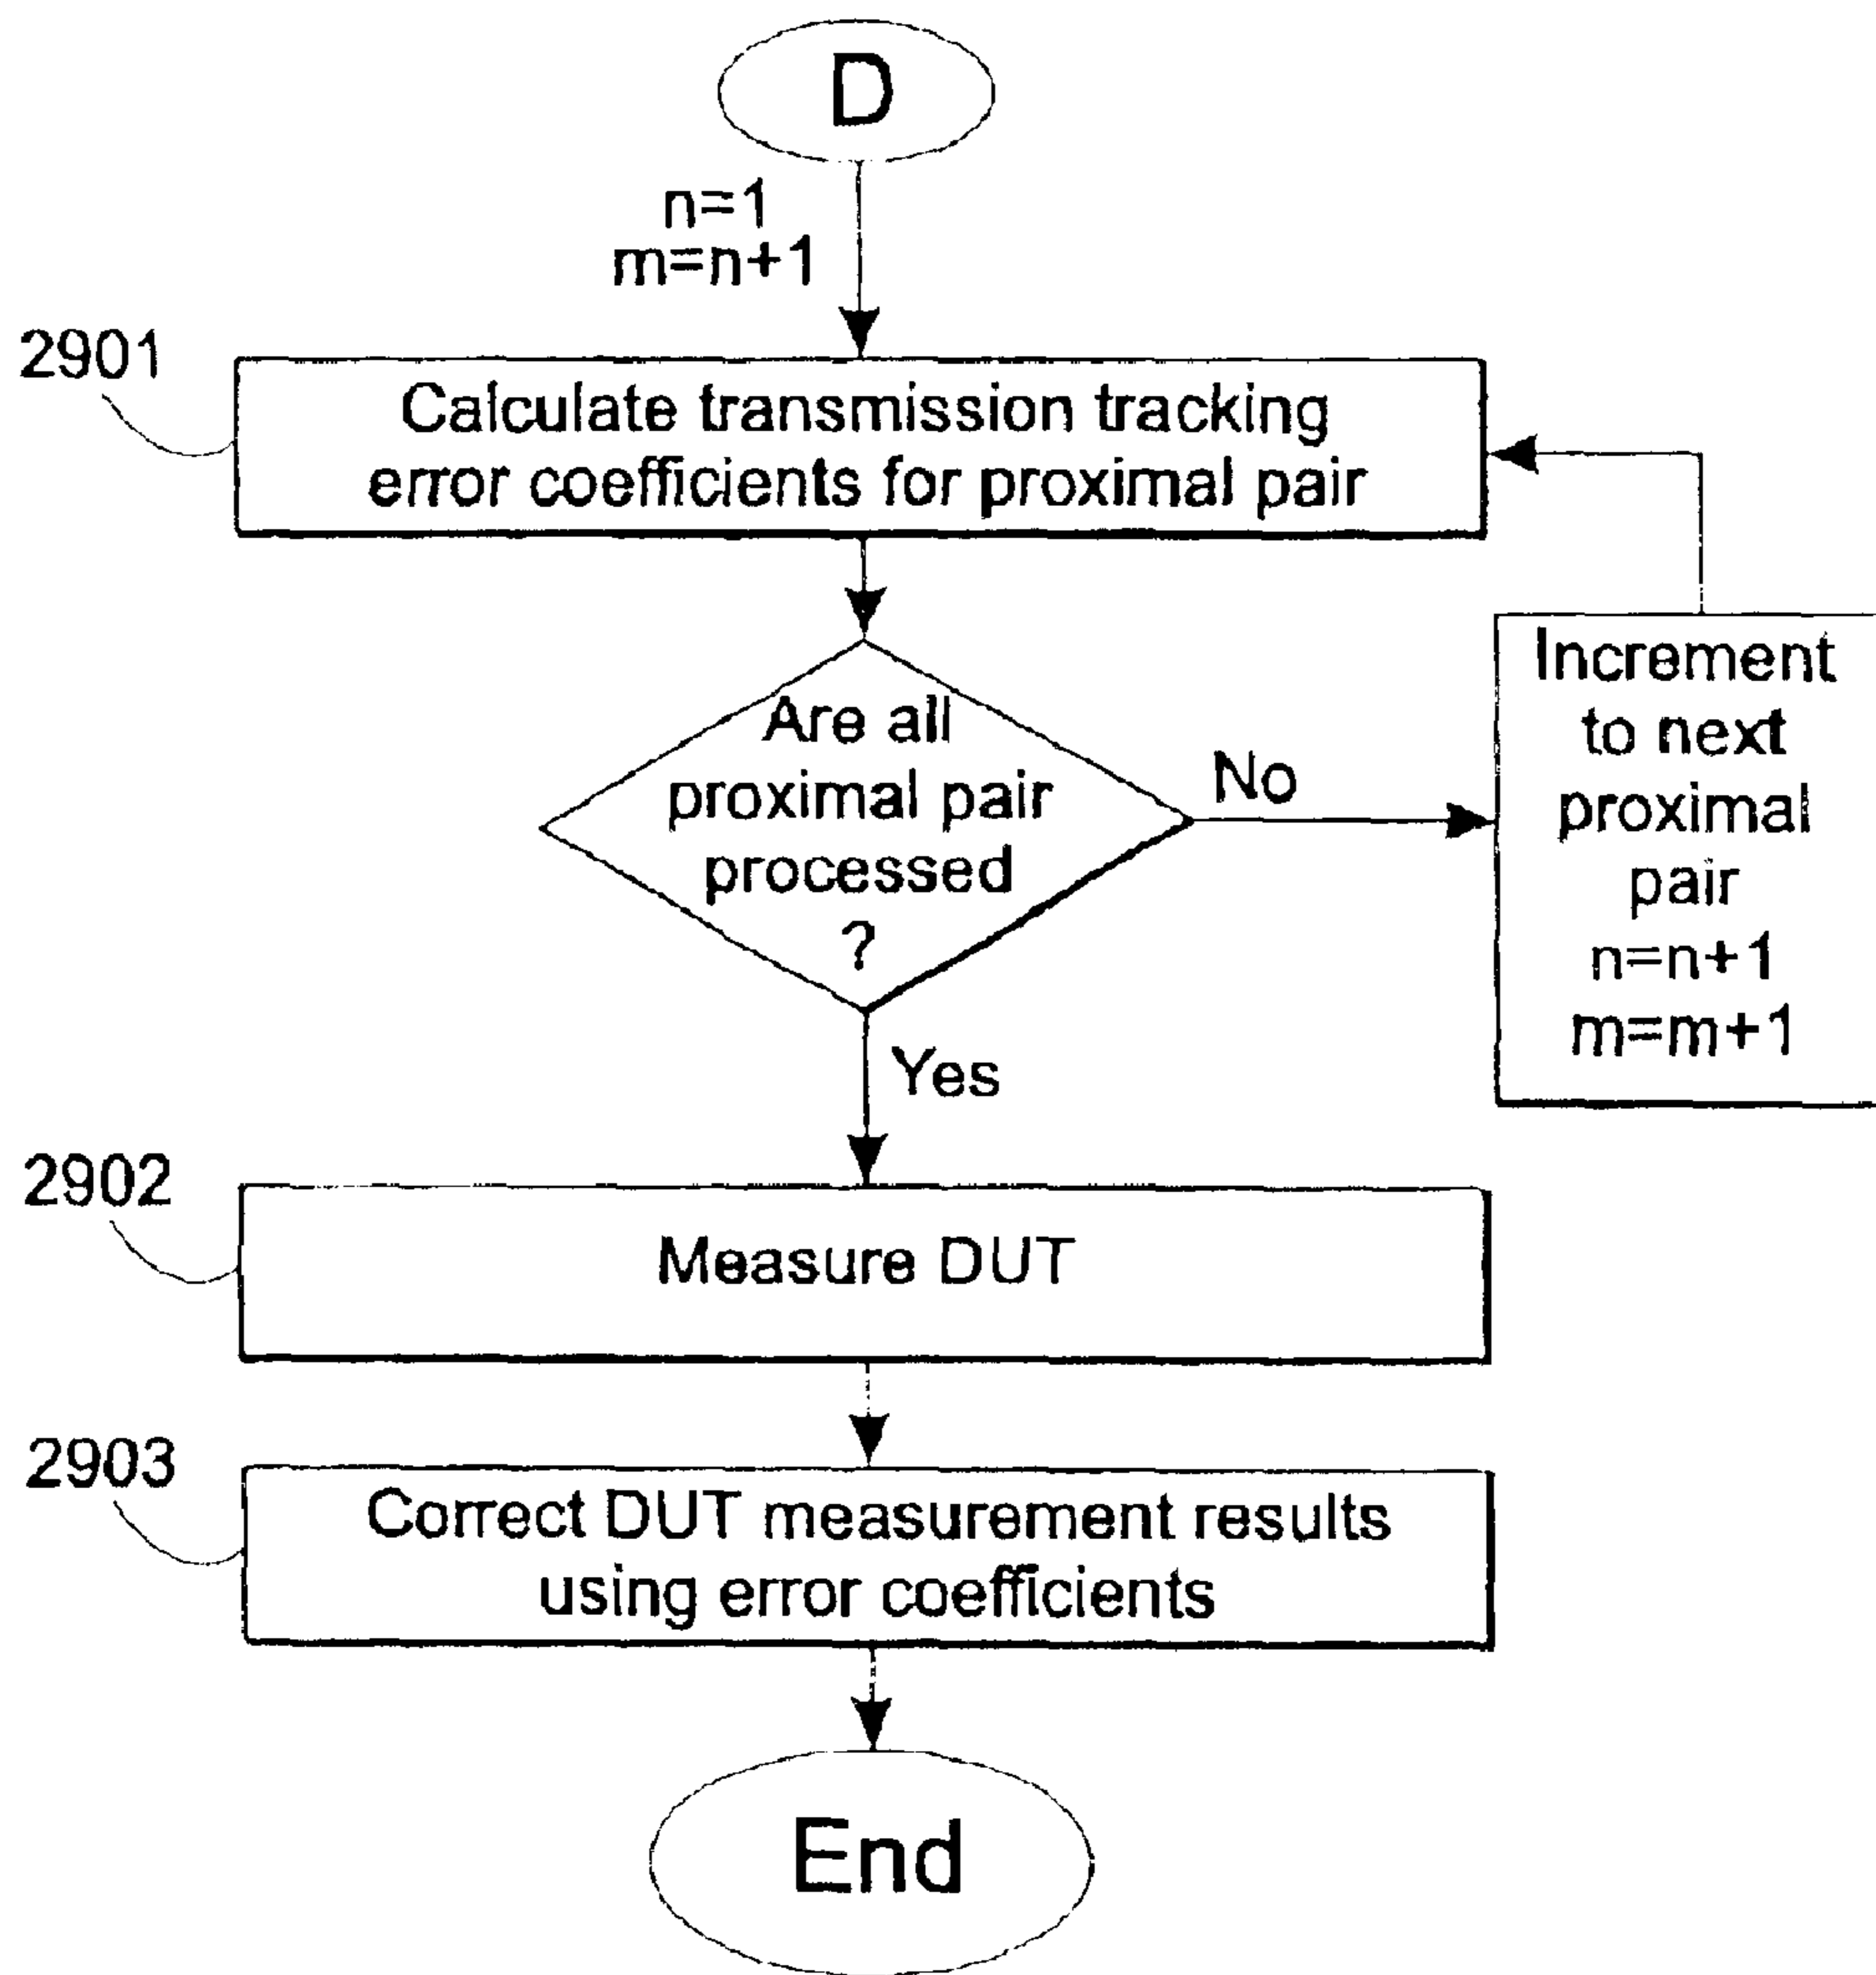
D

n=1
m=n+1

2901
Calculate transmission tracking error coefficients for proximal pair

Are all proximal pair processed ?

No

Increment to next proximal pair
n=n+1
m=m+1

Yes

2902
Measure DUT

2903
Correct DUT measurement results using error coefficients

End